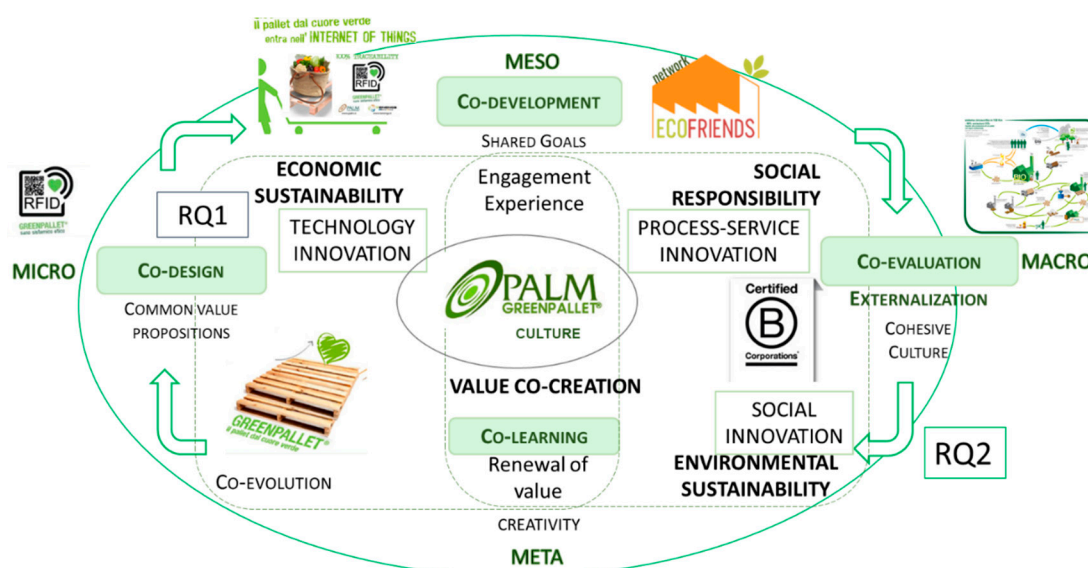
il pallet dal cuore verde entra nell' INTERNET OF THINGS

RFID

GREENPALLET

MESO

CO-DEVELOPMENT

SHARED GOALS

network ECOFRIENDS

RFID GREENPALLET

MICRO

RQ1

CO-DESIGN

COMMON VALUE PROPOSITIONS

ECONOMIC SUSTAINABILITY

TECHNOLOGY INNOVATION

Engagement Experience

PALM GREENPALLET

CULTURE

SOCIAL RESPONSIBILITY

PROCESS-SERVICE INNOVATION

CO-EVALUATION

MACRO

EXTERNALIZATION

COHESIVE CULTURE

Certified B Corporation

GREENPALLET il pallet dal cuore verde

VALUE CO-CREATION

CO-LEARNING

Renewal of value

SOCIAL INNOVATION

RQ2

CO-EVOLUTION

ENVIRONMENTAL SUSTAINABILITY

CREATIVITY

META